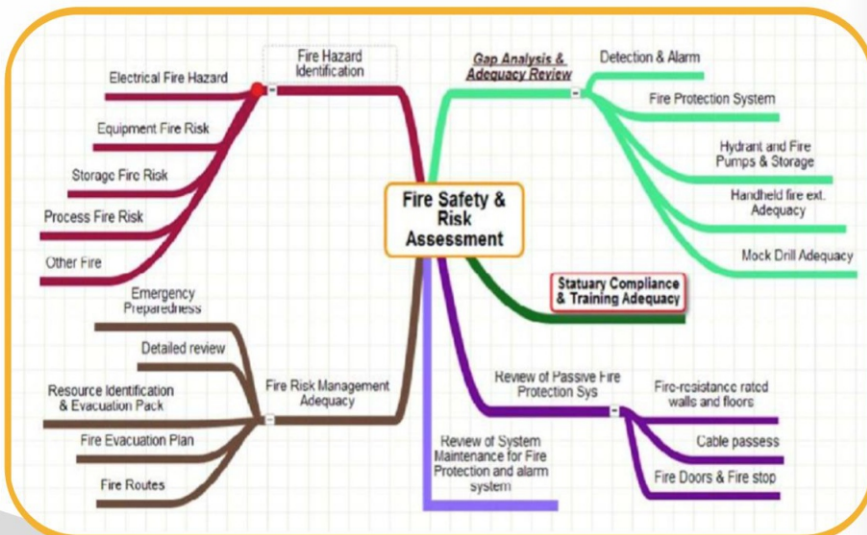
Fire Safety & Risk Assessment

Fire Hazard Identification

Electrical Fire Hazard

Equipment Fire Risk

Storage Fire Risk

Process Fire Risk

Other Fire

Gap Analysis & Adequacy Review

Detection & Alarm

Fire Protection System

Hydrant and Fire Pumps & Storage

Handheld fire ext. Adequacy

Mock Drill Adequacy

Statuary Compliance & Training Adequacy

Fire Risk Management Adequacy

Emergency Preparedness

Detailed review

Resource Identification & Evacuation Pack

Fire Evacuation Plan

Fire Routes

Review of Passive Fire Protection Sys

Fire-resistance rated walls and floors

Cable passess

Fire Doors & Fire stop

Review of System Maintenance for Fire Protection and alarm system